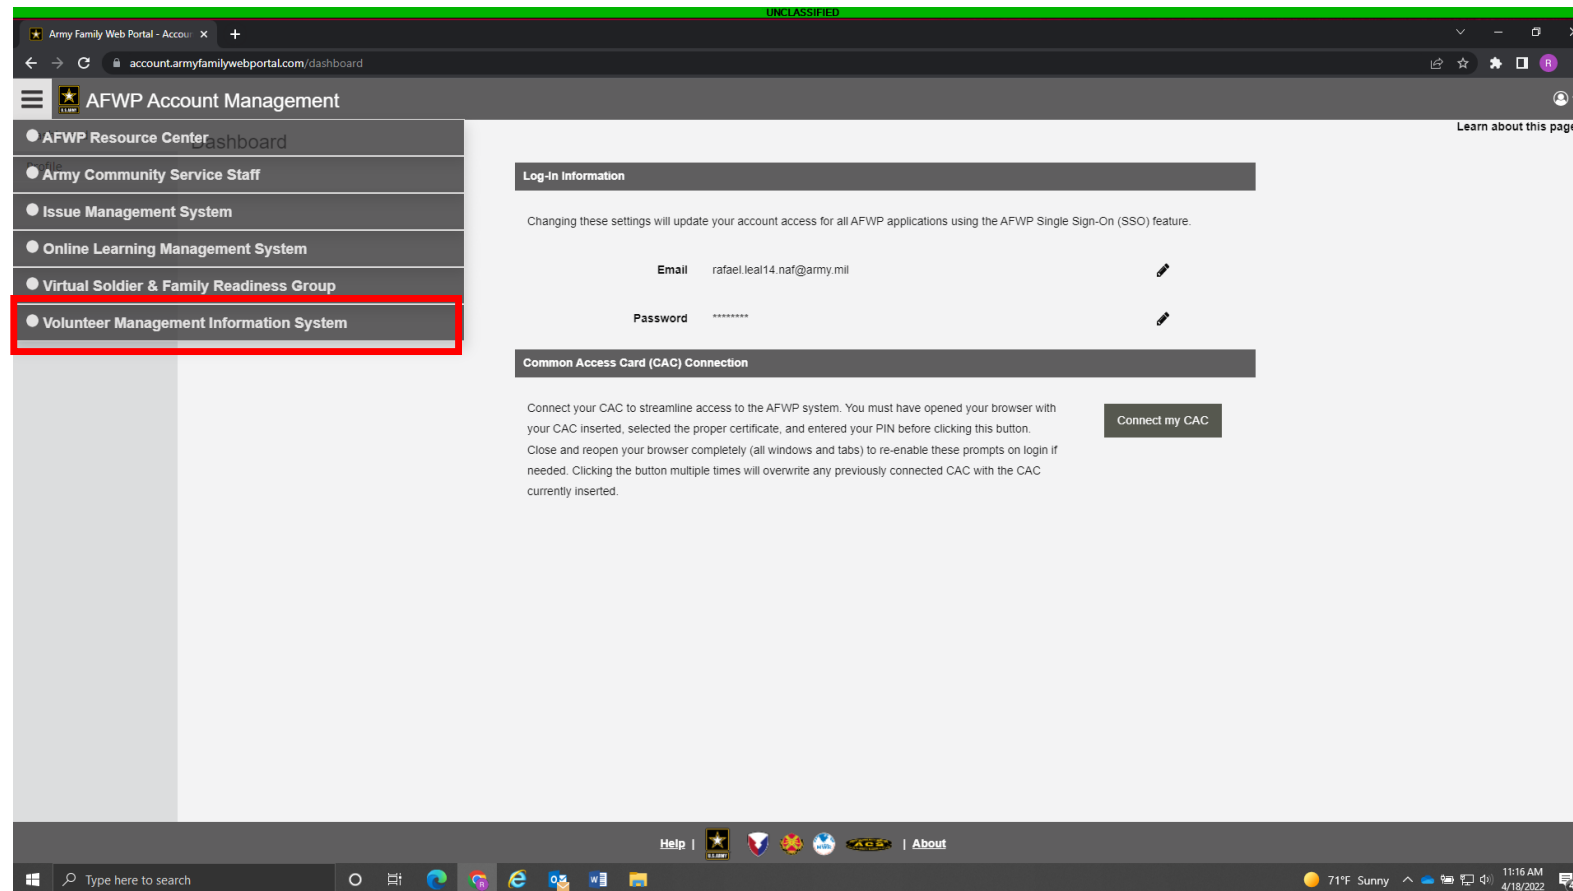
UNCLASSIFIED

Army Family Web Portal - Accour ×

account.armyfamilywebportal.com/dashboard

AFWP Account Management

Learn about this page

AFWP Resource Center

Dashboard

Profile

Army Community Service Staff

Issue Management System

Online Learning Management System

Virtual Soldier & Family Readiness Group

Volunteer Management Information System

Log-In Information

Changing these settings will update your account access for all AFWP applications using the AFWP Single Sign-On (SSO) feature.

Email rafael.leal14.naf@army.mil

Password ********

Common Access Card (CAC) Connection

Connect your CAC to streamline access to the AFWP system. You must have opened your browser with your CAC inserted, selected the proper certificate, and entered your PIN before clicking this button. Close and reopen your browser completely (all windows and tabs) to re-enable these prompts on login if needed. Clicking the button multiple times will overwrite any previously connected CAC with the CAC currently inserted.

Connect my CAC

Help | | About

Type here to search

71°F Sunny

11:16 AM
4/18/2022